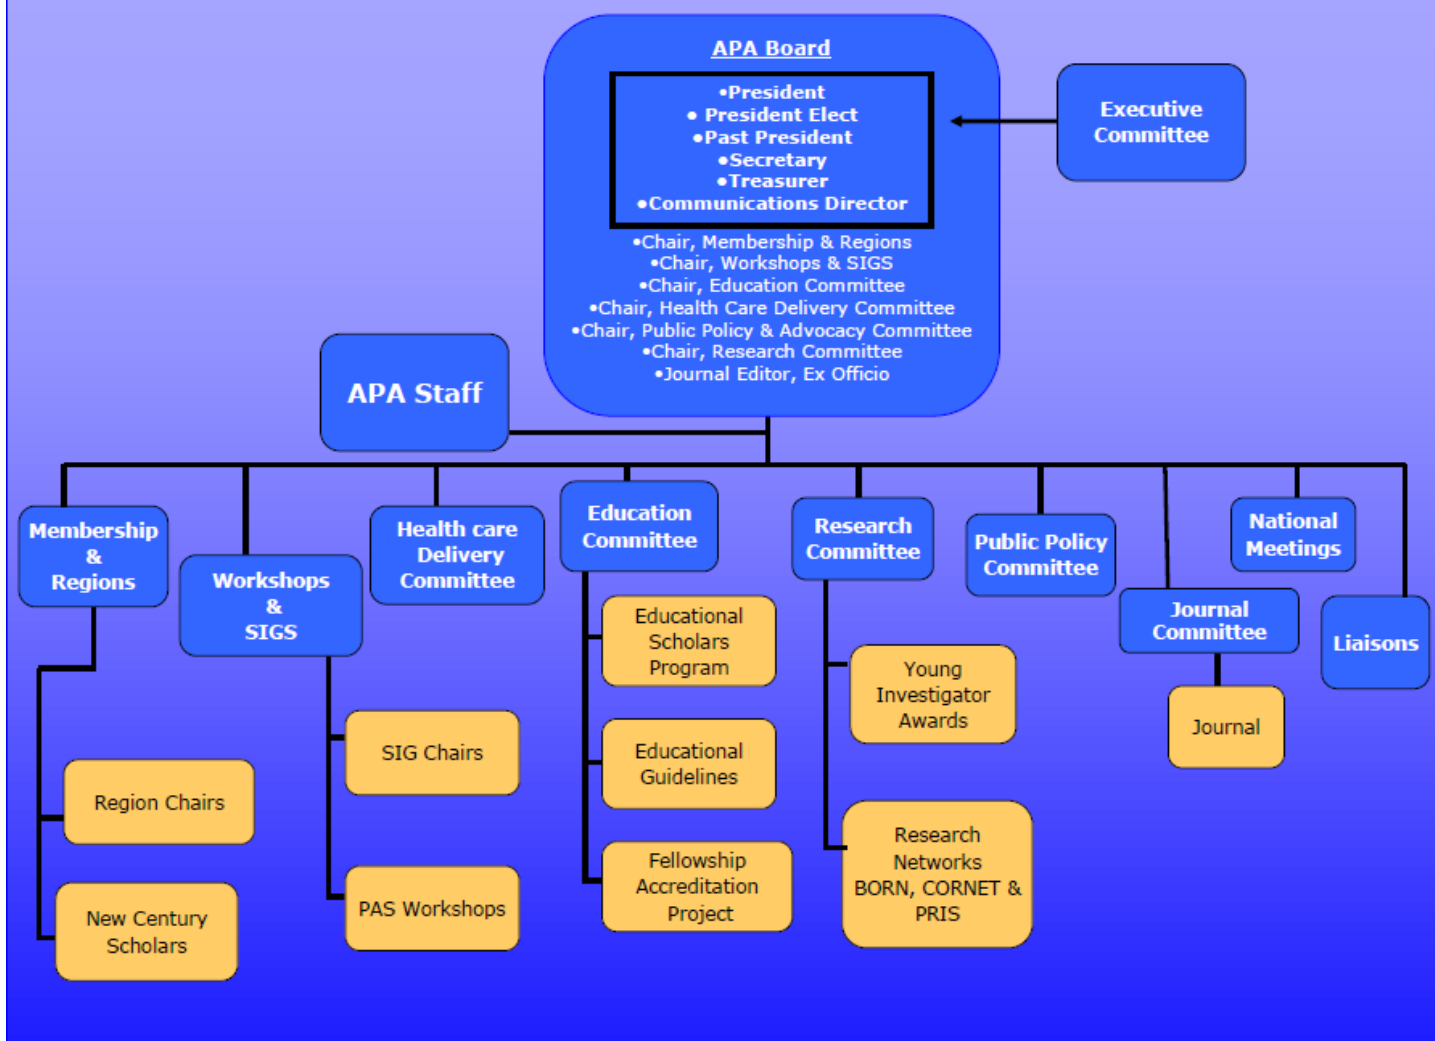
APA Board

•President
• President Elect
•Past President
•Secretary
•Treasurer
•Communications Director

•Chair, Membership & Regions
•Chair, Workshops & SIGS
•Chair, Education Committee
•Chair, Health Care Delivery Committee
•Chair, Public Policy & Advocacy Committee
•Chair, Research Committee
•Journal Editor, Ex Officio

Executive Committee

APA Staff

Membership & Regions

Workshops & SIGS

Health care Delivery Committee

Education Committee

Research Committee

Public Policy Committee

National Meetings

Journal Committee

Liaisons

Educational Scholars Program

Young Investigator Awards

Journal

SIG Chairs

Educational Guidelines

Region Chairs

Research Networks BORN, CORNET & PRIS

Fellowship Accreditation Project

PAS Workshops

New Century Scholars